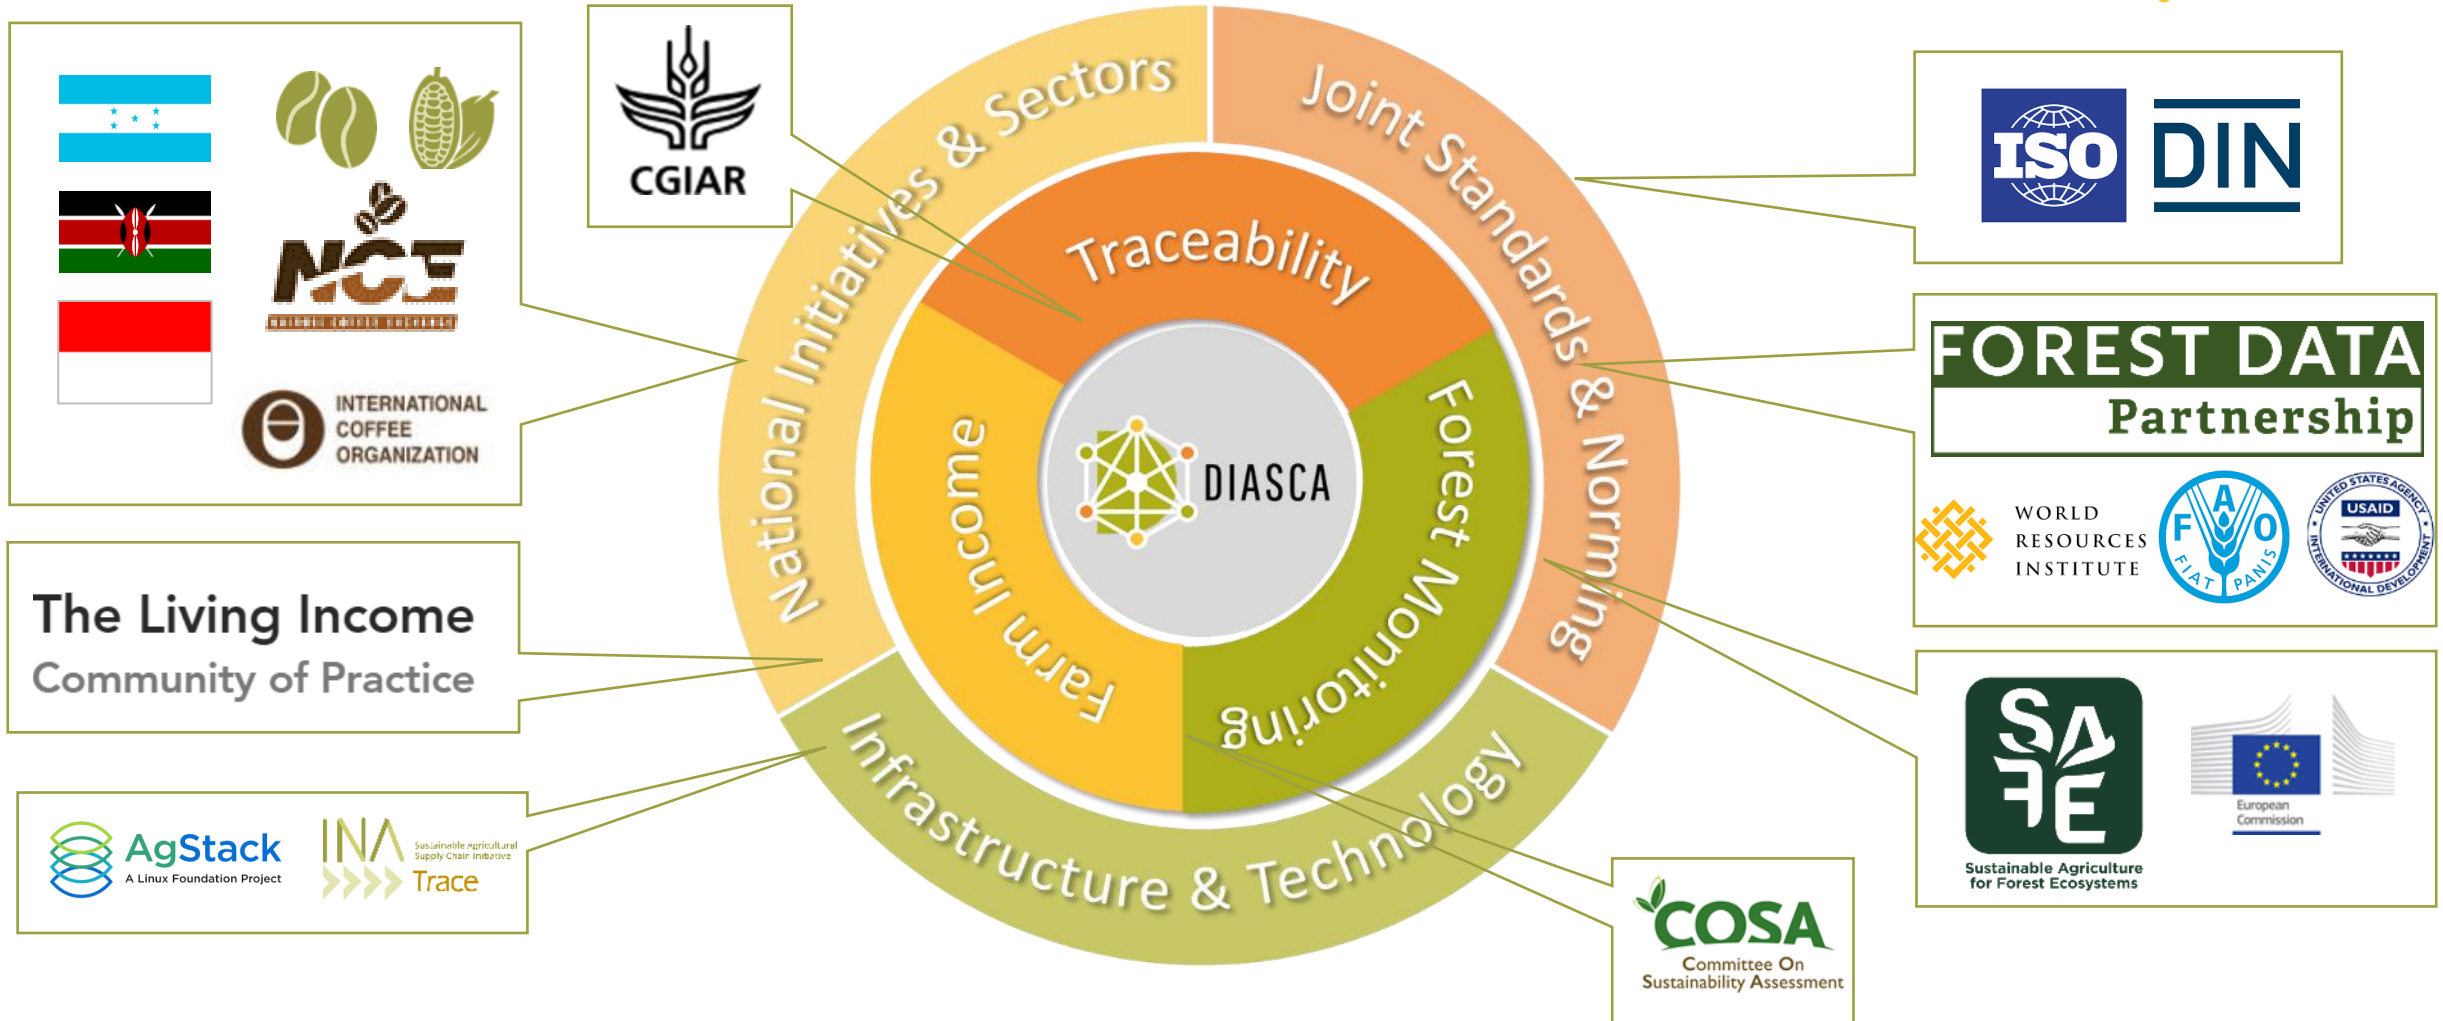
CGIAR

NCE
NAIROBI COFFEE EXCHANGE

INTERNATIONAL COFFEE ORGANIZATION

The Living Income
Community of Practice

AgStack
A Linux Foundation Project

INA Sustainable Agricultural Supply Chain Initiative
Trace

National Initiatives & Sectors

Joint Standards & Norming

Infrastructure & Technology

Traceability

Farm Income

Forest Monitoring

DIASCA

ISO DIN

FOREST DATA Partnership

WORLD RESOURCES INSTITUTE

FAO FIAT PANIS

USAID UNITED STATES AGENCY INTERNATIONAL DEVELOPMENT

SAFE
Sustainable Agriculture for Forest Ecosystems

European Commission

COSA
Committee On Sustainability Assessment